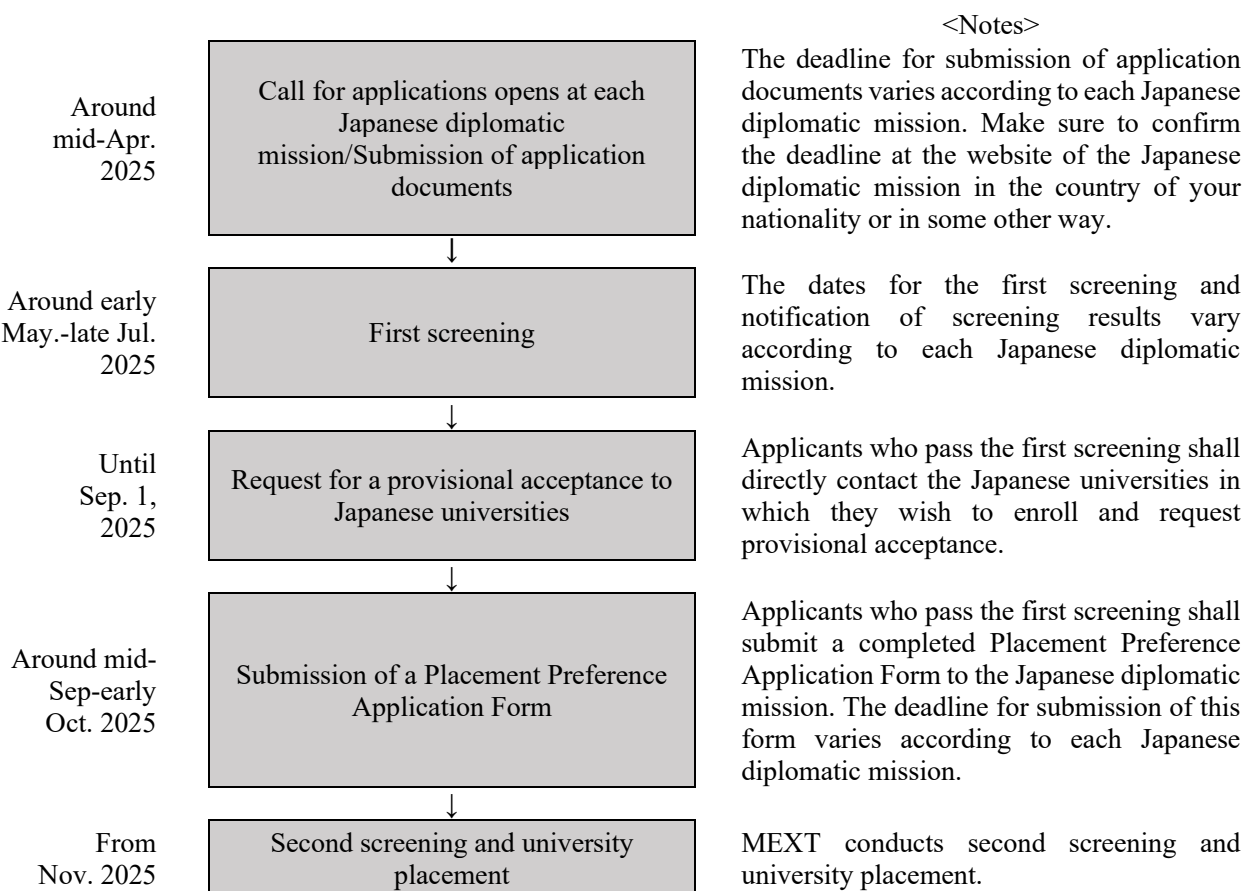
<Notes>

Around mid-Apr. 2025

Call for applications opens at each Japanese diplomatic mission/Submission of application documents

The deadline for submission of application documents varies according to each Japanese diplomatic mission. Make sure to confirm the deadline at the website of the Japanese diplomatic mission in the country of your nationality or in some other way.

↓

Around early May.-late Jul. 2025

First screening

The dates for the first screening and notification of screening results vary according to each Japanese diplomatic mission.

↓

Until Sep. 1, 2025

Request for a provisional acceptance to Japanese universities

Applicants who pass the first screening shall directly contact the Japanese universities in which they wish to enroll and request provisional acceptance.

↓

Around mid-Sep-early Oct. 2025

Submission of a Placement Preference Application Form

Applicants who pass the first screening shall submit a completed Placement Preference Application Form to the Japanese diplomatic mission. The deadline for submission of this form varies according to each Japanese diplomatic mission.

↓

From Nov. 2025

Second screening and university placement

MEXT conducts second screening and university placement.